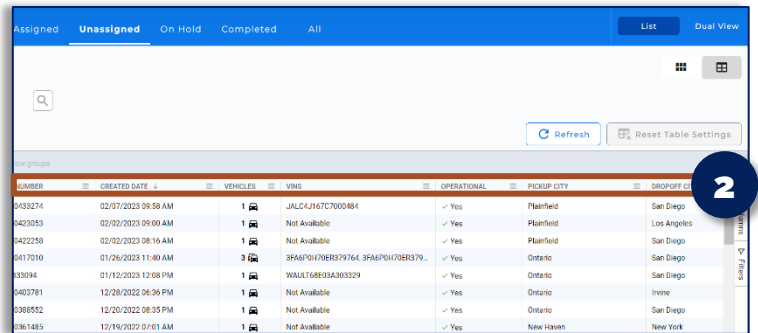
Assigned Unassigned On Hold Completed All

List Dual View

Refresh Reset Table Settings

row groups

2

| NUMBER | CREATED DATE ↓ | VEHICLES | VINS | OPERATIONAL | PICKUP CITY | DROPOFF CIT |
|---|---|---|---|---|---|---|
| 0433274 | 02/07/2023 09:58 AM | 1 | JALC4J167C7000484 | ✓ Yes | Plainfield | San Diego |
| 0423053 | 02/02/2023 09:00 AM | 1 | Not Available | ✓ Yes | Plainfield | Los Angeles |
| 0422258 | 02/02/2023 08:16 AM | 1 | Not Available | ✓ Yes | Plainfield | San Diego |
| 0417010 | 01/26/2023 11:40 AM | 3 | 3FA6P0H70ER379764, 3FA6P0H70ER379... | ✓ Yes | Ontario | San Diego |
| 333094 | 01/12/2023 12:08 PM | 1 | WAULT68E03A303329 | ✓ Yes | Ontario | San Diego |
| 0403781 | 12/28/2022 06:36 PM | 1 | Not Available | ✓ Yes | Ontario | Irvine |
| 0388552 | 12/20/2022 08:35 PM | 1 | Not Available | ✓ Yes | Ontario | San Diego |
| 0361485 | 12/19/2022 07:01 AM | 1 | Not Available | ✓ Yes | New Haven | New York |

umns

Filters